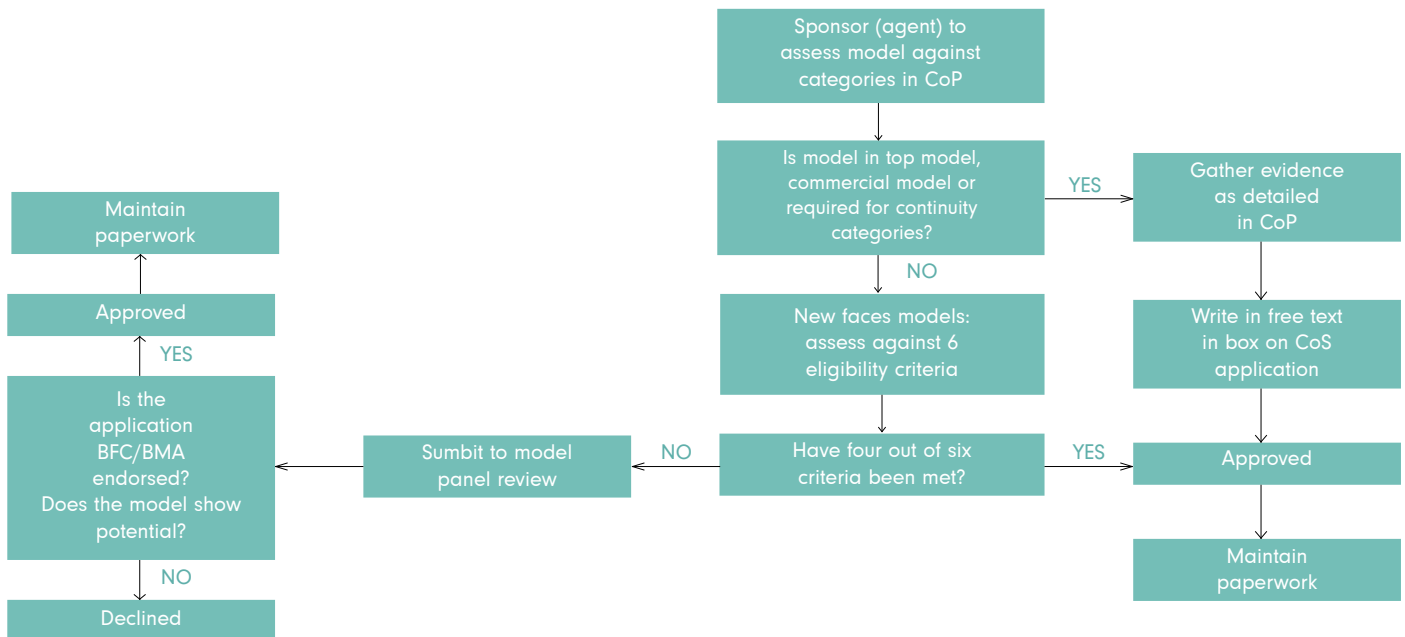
Sponsor (agent) to assess model against categories in CoP

Is model in top model, commercial model or required for continuity categories?

YES

Gather evidence as detailed in CoP

Write in free text in box on CoS application

NO

New faces models: assess against 6 eligibility criteria

Have four out of six criteria been met?

YES

Approved

Maintain paperwork

NO

Sumbit to model panel review

Is the application BFC/BMA endorsed? Does the model show potential?

YES

Approved

Maintain paperwork

NO

Declined